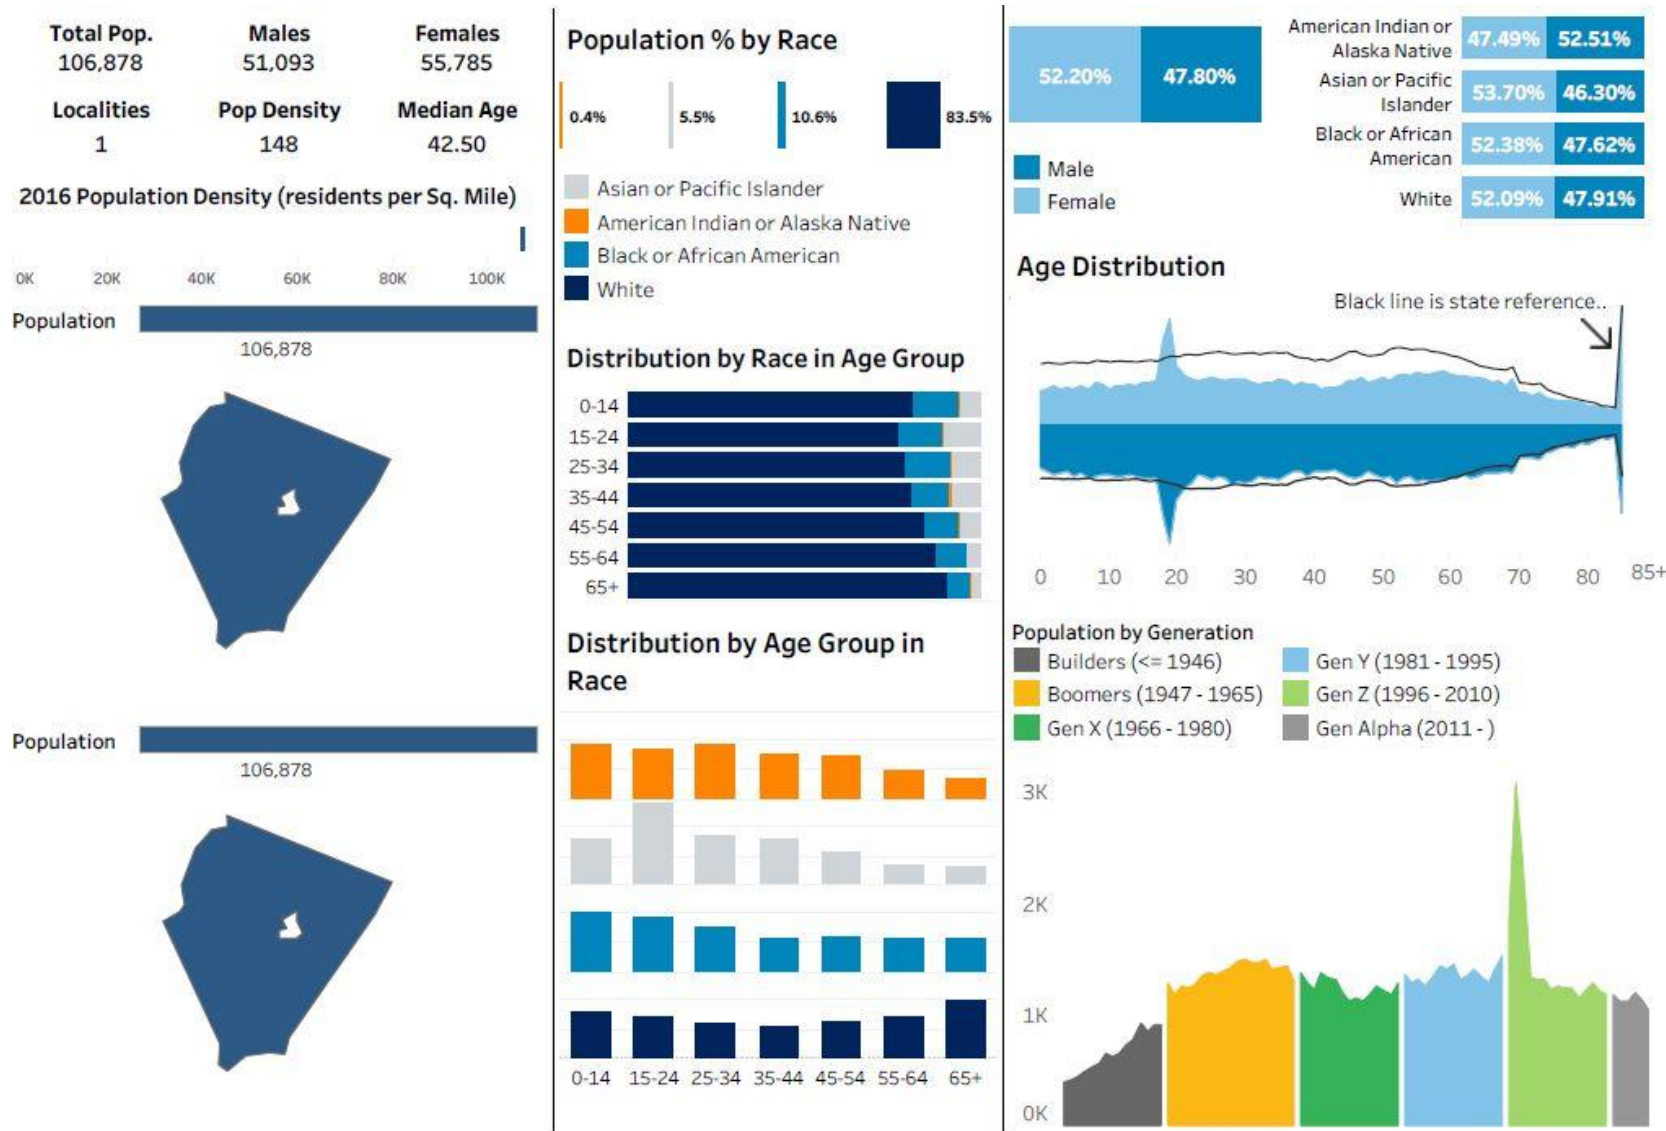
| Total Pop. | Males | Females |
|---|---|---|
| 106,878 | 51,093 | 55,785 |
| Localities | Pop Density | Median Age |
| 1 | 148 | 42.50 |

2016 Population Density (residents per Sq. Mile)

0K 20K 40K 60K 80K 100K

Population
106,878

Population
106,878

Population % by Race

0.4% 5.5% 10.6% 83.5%

Asian or Pacific Islander
American Indian or Alaska Native
Black or African American
White

Distribution by Race in Age Group

0-14
15-24
25-34
35-44
45-54
55-64
65+

Distribution by Age Group in Race

0-14 15-24 25-34 35-44 45-54 55-64 65+

52.20% 47.80%

Male
Female

| | | |
|---|---|---|
| American Indian or Alaska Native | 47.49% | 52.51% |
| Asian or Pacific Islander | 53.70% | 46.30% |
| Black or African American | 52.38% | 47.62% |
| White | 52.09% | 47.91% |

Age Distribution

Black line is state reference..

0 10 20 30 40 50 60 70 80 85+

Population by Generation
Builders (<= 1946)
Boomers (1947 - 1965)
Gen X (1966 - 1980)
Gen Y (1981 - 1995)
Gen Z (1996 - 2010)
Gen Alpha (2011 - )

3K
2K
1K
0K